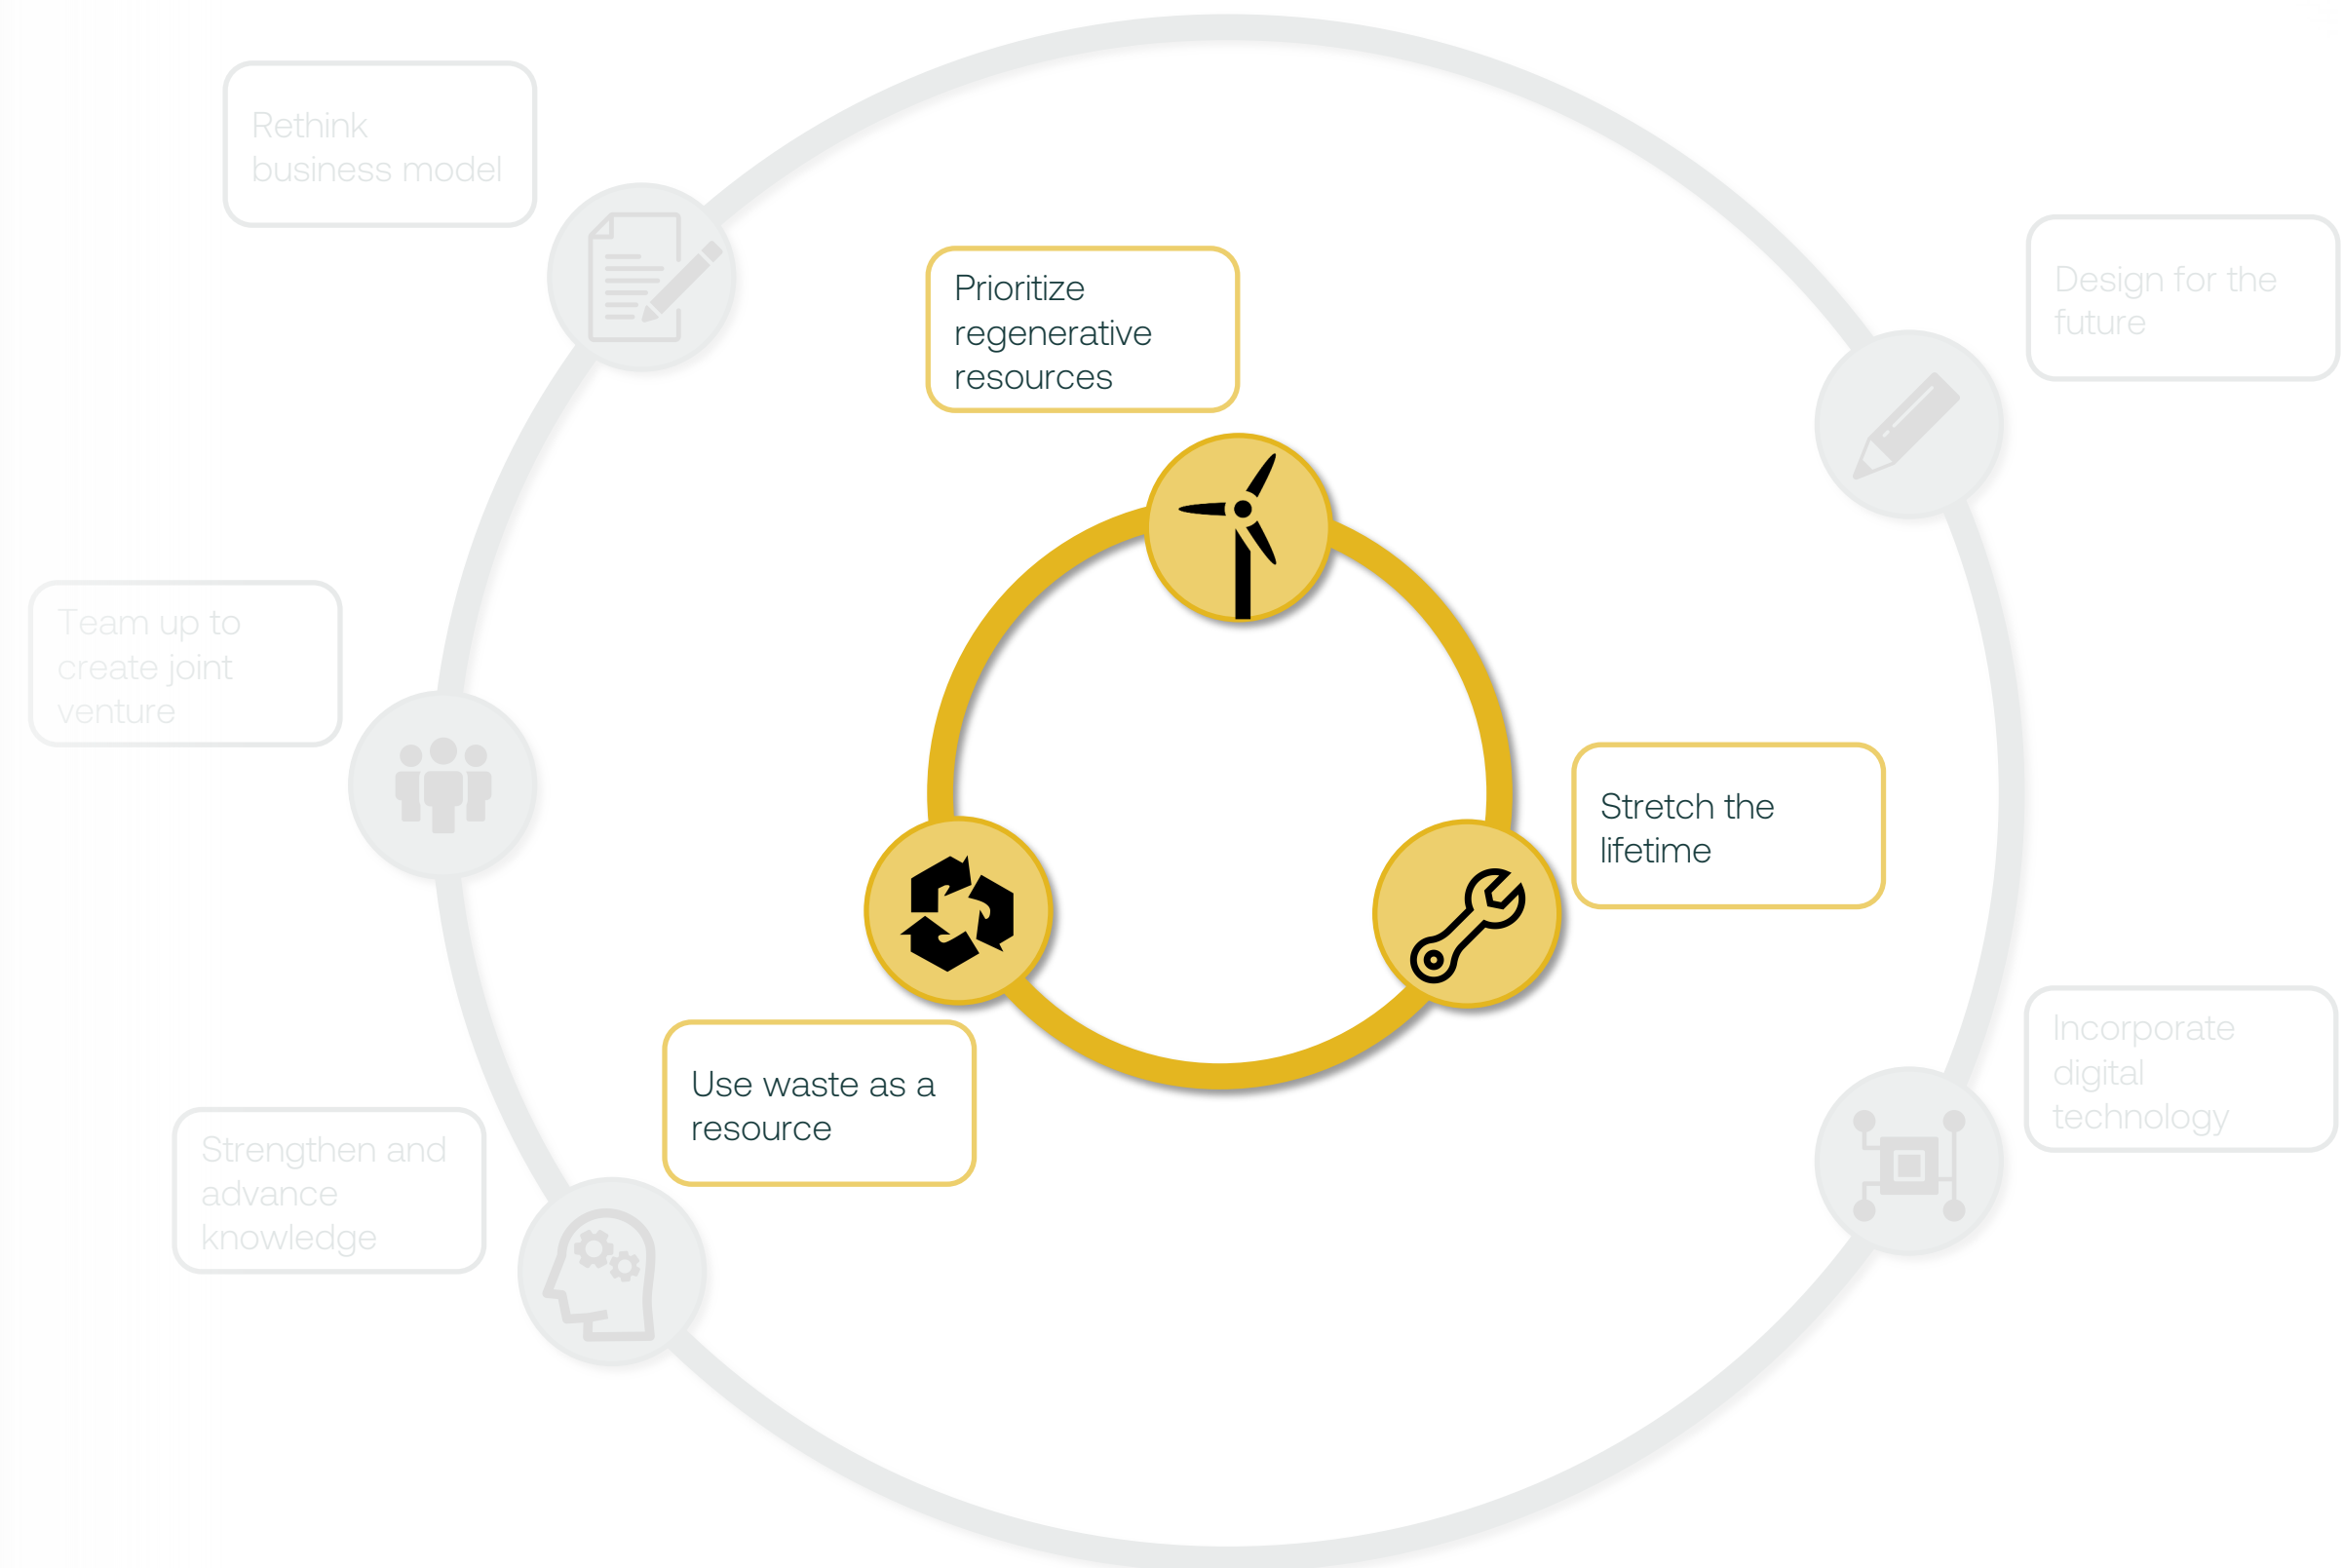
Rethink business model

Prioritize regenerative resources

Design for the future

Team up to create joint venture

Stretch the lifetime

Incorporate digital technology

Use waste as a resource

Strengthen and advance knowledge